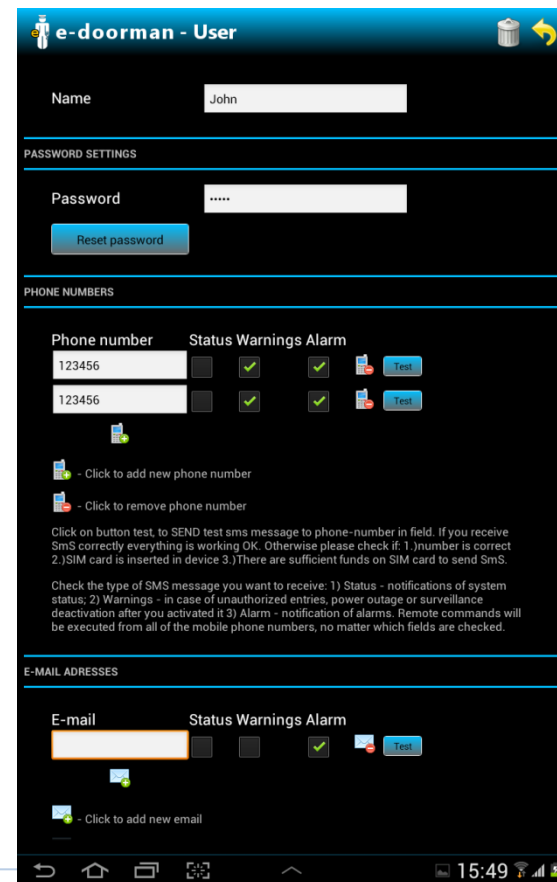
e-doorman - User

Name John

PASSWORD SETTINGS

Password ••••••

Reset password

PHONE NUMBERS

Phone number Status Warnings Alarm

123456 Test

123456 Test

- Click to add new phone number

- Click to remove phone number

Click on button test, to SEND test sms message to phone-number in field. If you receive SmS correctly everything is working OK. Otherwise please check if: 1.)number is correct 2.)SIM card is inserted in device 3.)There are sufficient funds on SIM card to send SmS.

Check the type of SMS message you want to receive: 1) Status - notifications of system status; 2) Warnings - in case of unauthorized entries, power outage or surveillance deactivation after you activated it 3) Alarm - notification of alarms. Remote commands will be executed from all of the mobile phone numbers, no matter which fields are checked.

E-MAIL ADRESSES

E-mail Status Warnings Alarm

Test

- Click to add new email

15:49